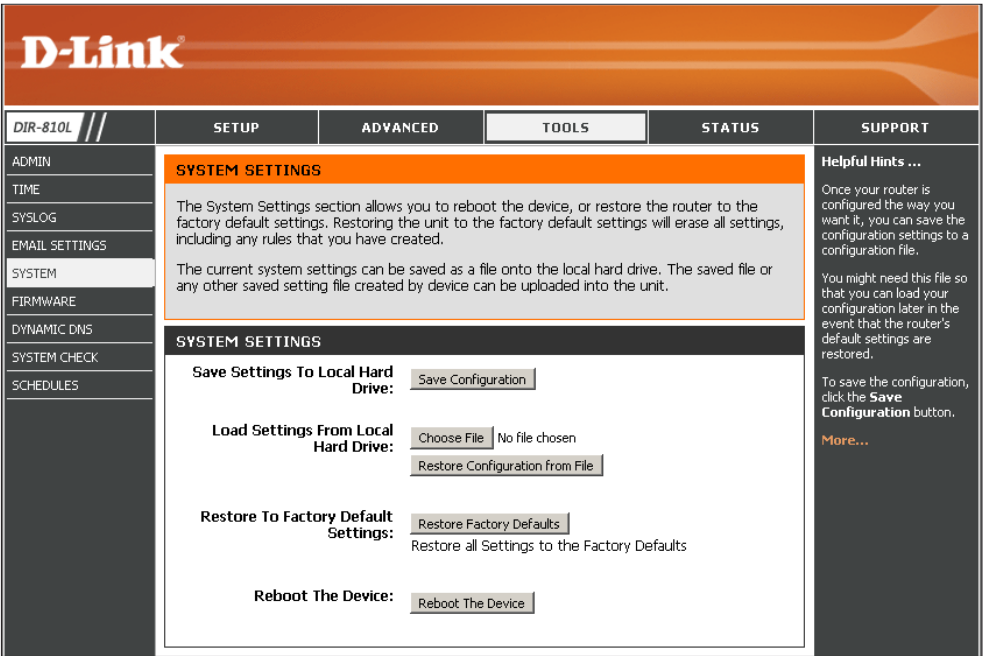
D-Link

DIR-810L

SETUP | ADVANCED | TOOLS | STATUS | SUPPORT

ADMIN
TIME
SYSLOG
EMAIL SETTINGS
SYSTEM
FIRMWARE
DYNAMIC DNS
SYSTEM CHECK
SCHEDULES

SYSTEM SETTINGS

The System Settings section allows you to reboot the device, or restore the router to the factory default settings. Restoring the unit to the factory default settings will erase all settings, including any rules that you have created.

The current system settings can be saved as a file onto the local hard drive. The saved file or any other saved setting file created by device can be uploaded into the unit.

SYSTEM SETTINGS

Save Settings To Local Hard Drive: Save Configuration

Load Settings From Local Hard Drive: Choose File No file chosen
Restore Configuration from File

Restore To Factory Default Settings: Restore Factory Defaults
Restore all Settings to the Factory Defaults

Reboot The Device: Reboot The Device

Helpful Hints ...

Once your router is configured the way you want it, you can save the configuration settings to a configuration file.

You might need this file so that you can load your configuration later in the event that the router's default settings are restored.

To save the configuration, click the Save Configuration button.

More...